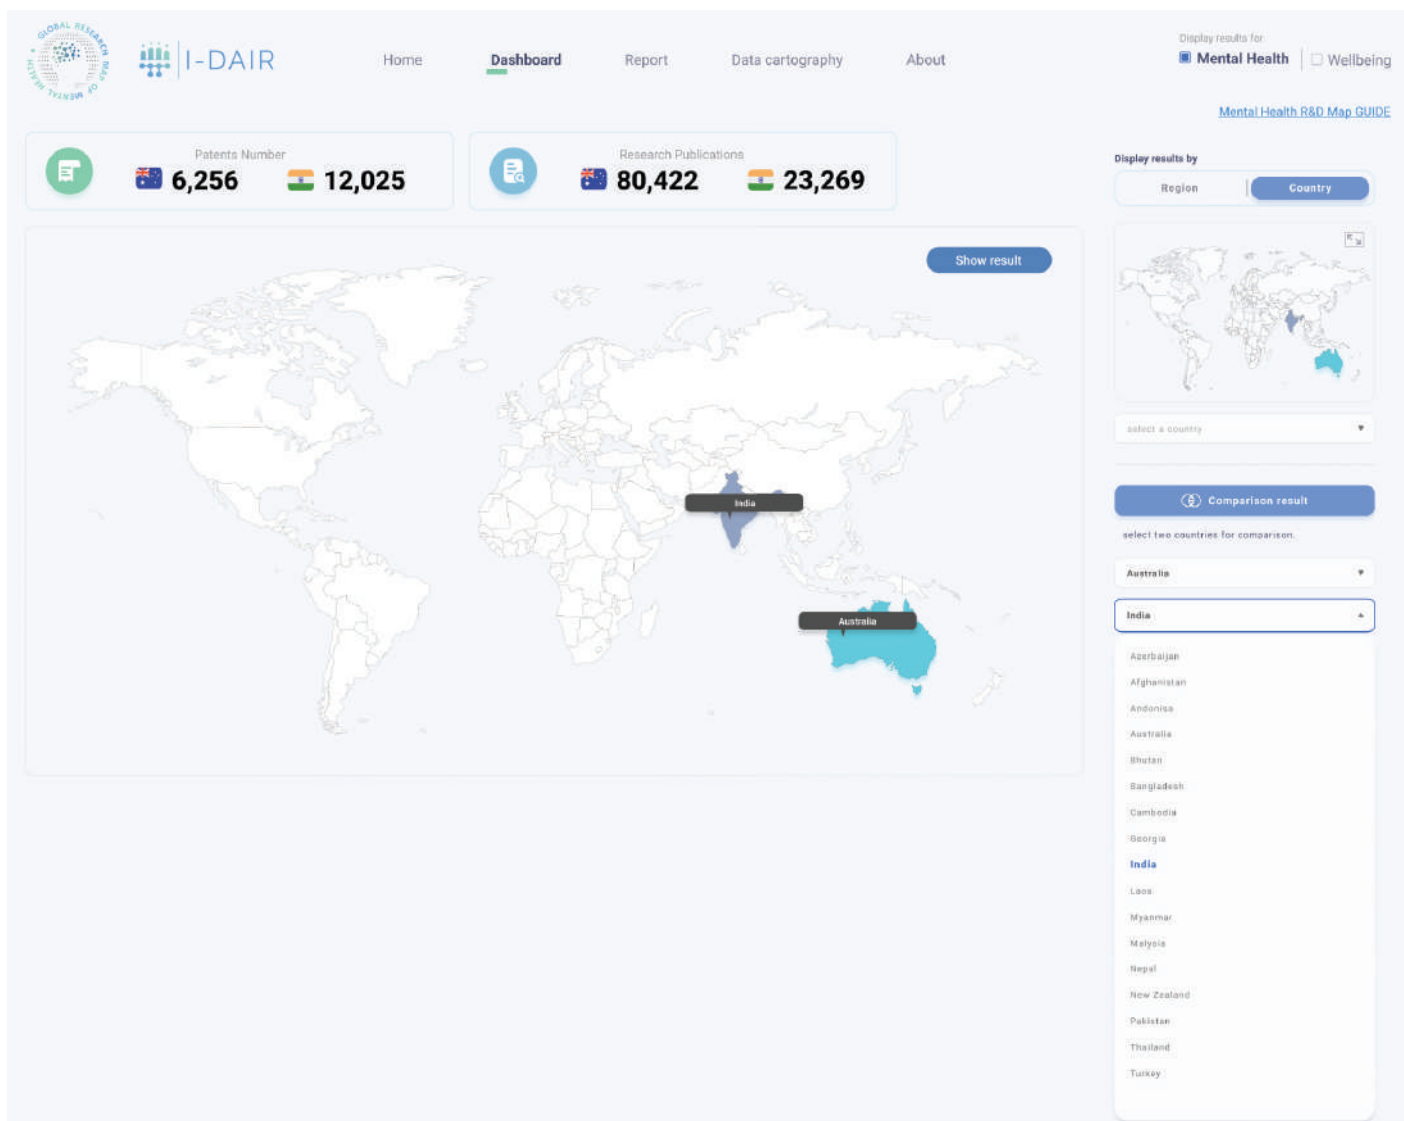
GLOBAL RESEARCH MAP OF MENTAL HEALTH

I-DAIR

Home Dashboard Report Data cartography About

Display results for
Mental Health Wellbeing

Mental Health R&D Map GUIDE

Patents Number
6,256 12,025

Research Publications
80,422 23,269

Show result

India

Australia

Display results by
Region Country

select a country

Comparison result

select two countries for comparison.

Australia

India

Azerbaijan
Afghanistan
Andonisa
Australia
Bhutan
Bangladesh
Cambodia
Georgia
India
Laos
Myanmar
Malysia
Nepal
New Zealand
Pakistan
Thailand
Turkey